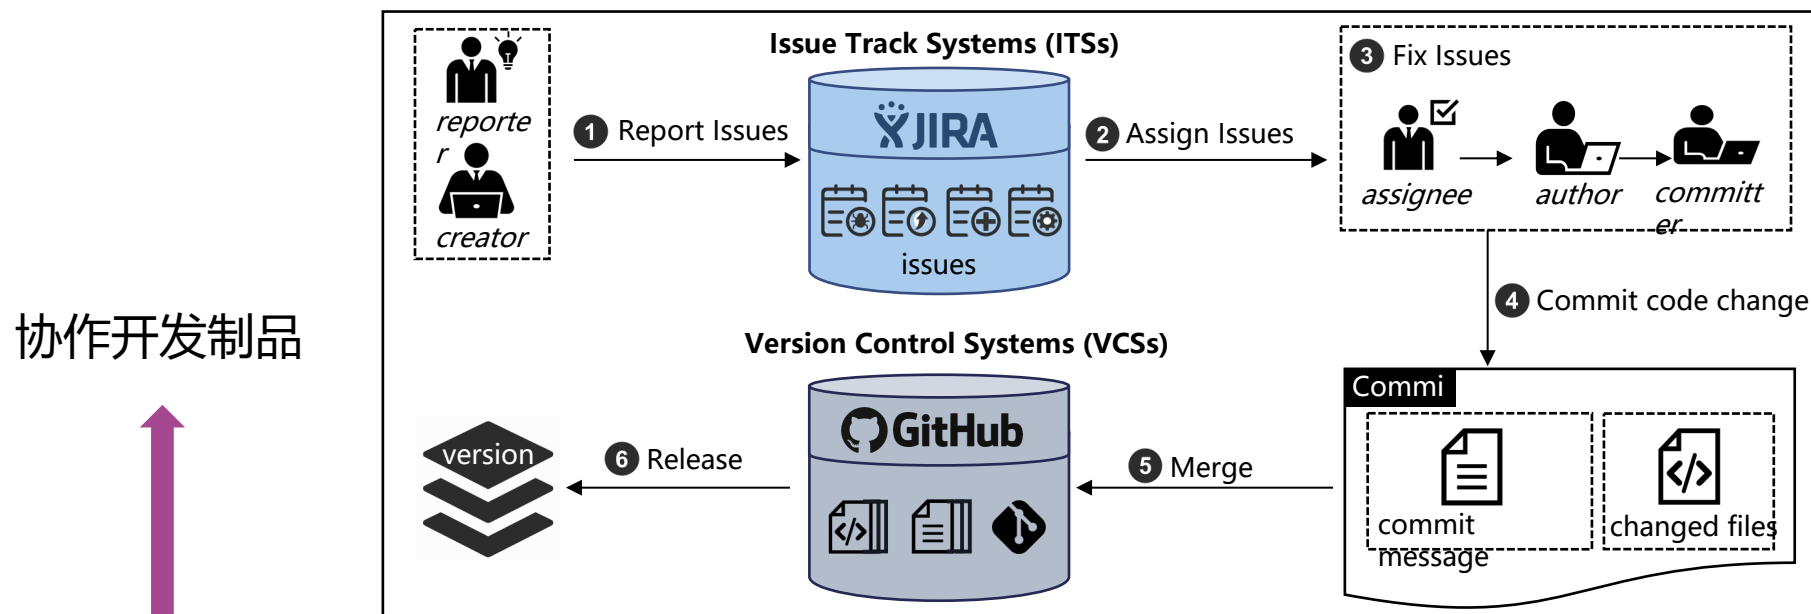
协作开发制品

reporter

creator

Issue Track Systems (ITSs)

1 Report Issues

JIRA

issues

2 Assign Issues

3 Fix Issues

assignee

author

committer

4 Commit code change

Version Control Systems (VCSs)

GitHub

version

6 Release

5 Merge

Commi

commit message

changed files